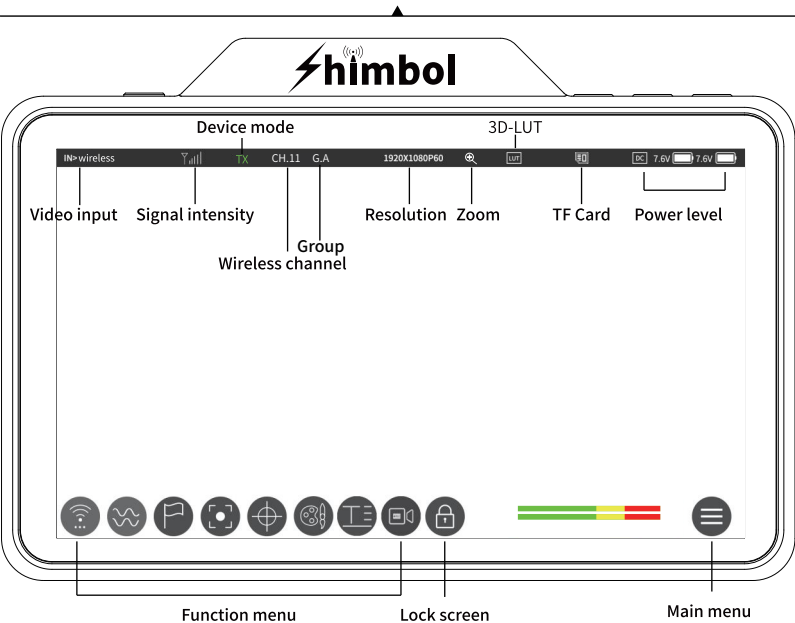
shimbol

Device mode

3D-LUT

IN>wireless TX CH.11 G.A 1920X1080P60 LUT DC 7.6V 7.6V

Video input Signal intensity Resolution Zoom TF Card Power level

Group
Wireless channel

Function menu Lock screen Main menu